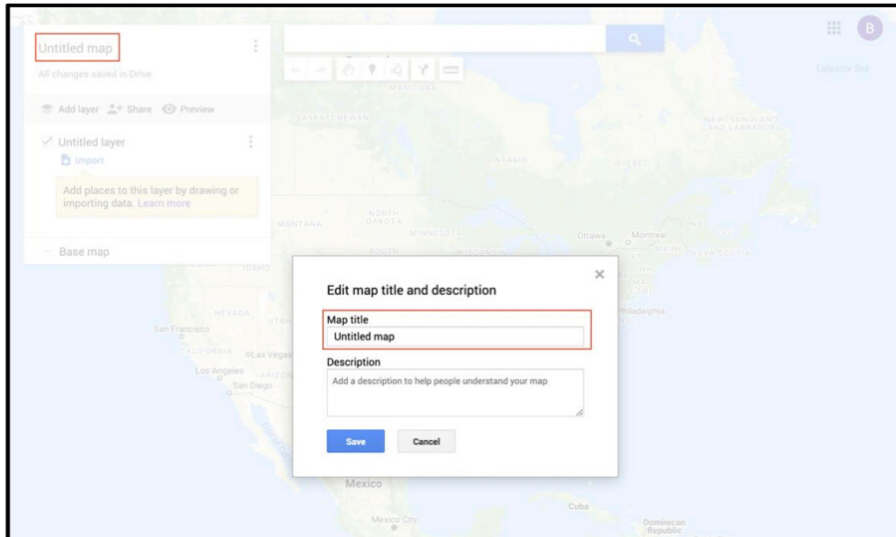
Untitled map

All changes saved in Drive

Add layer Share Preview

Untitled layer

Import

Add places to this layer by drawing or importing data. Learn more

Base map

B

Labrador Sea

MANITOBA

SASKATCHEWAN

NEWFOUNDLAND AND LABRADOR

ONTARIO

QUEBEC

NORTH DAKOTA

MONTANA

MINNESOTA

Ottawa

Montreal

SOUTH

WISCONSIN

MAINE

NOVA SCOTIA

IDAHO

NEVADA

UTAH

San Francisco

CALIFORNIA

Las Vegas

Los Angeles

ARIZONA

San Diego

Philadelphia

Edit map title and description

Map title

Untitled map

Description

Add a description to help people understand your map

Save

Cancel

Mexico

Cuba

Mexico City

Dominican Republic